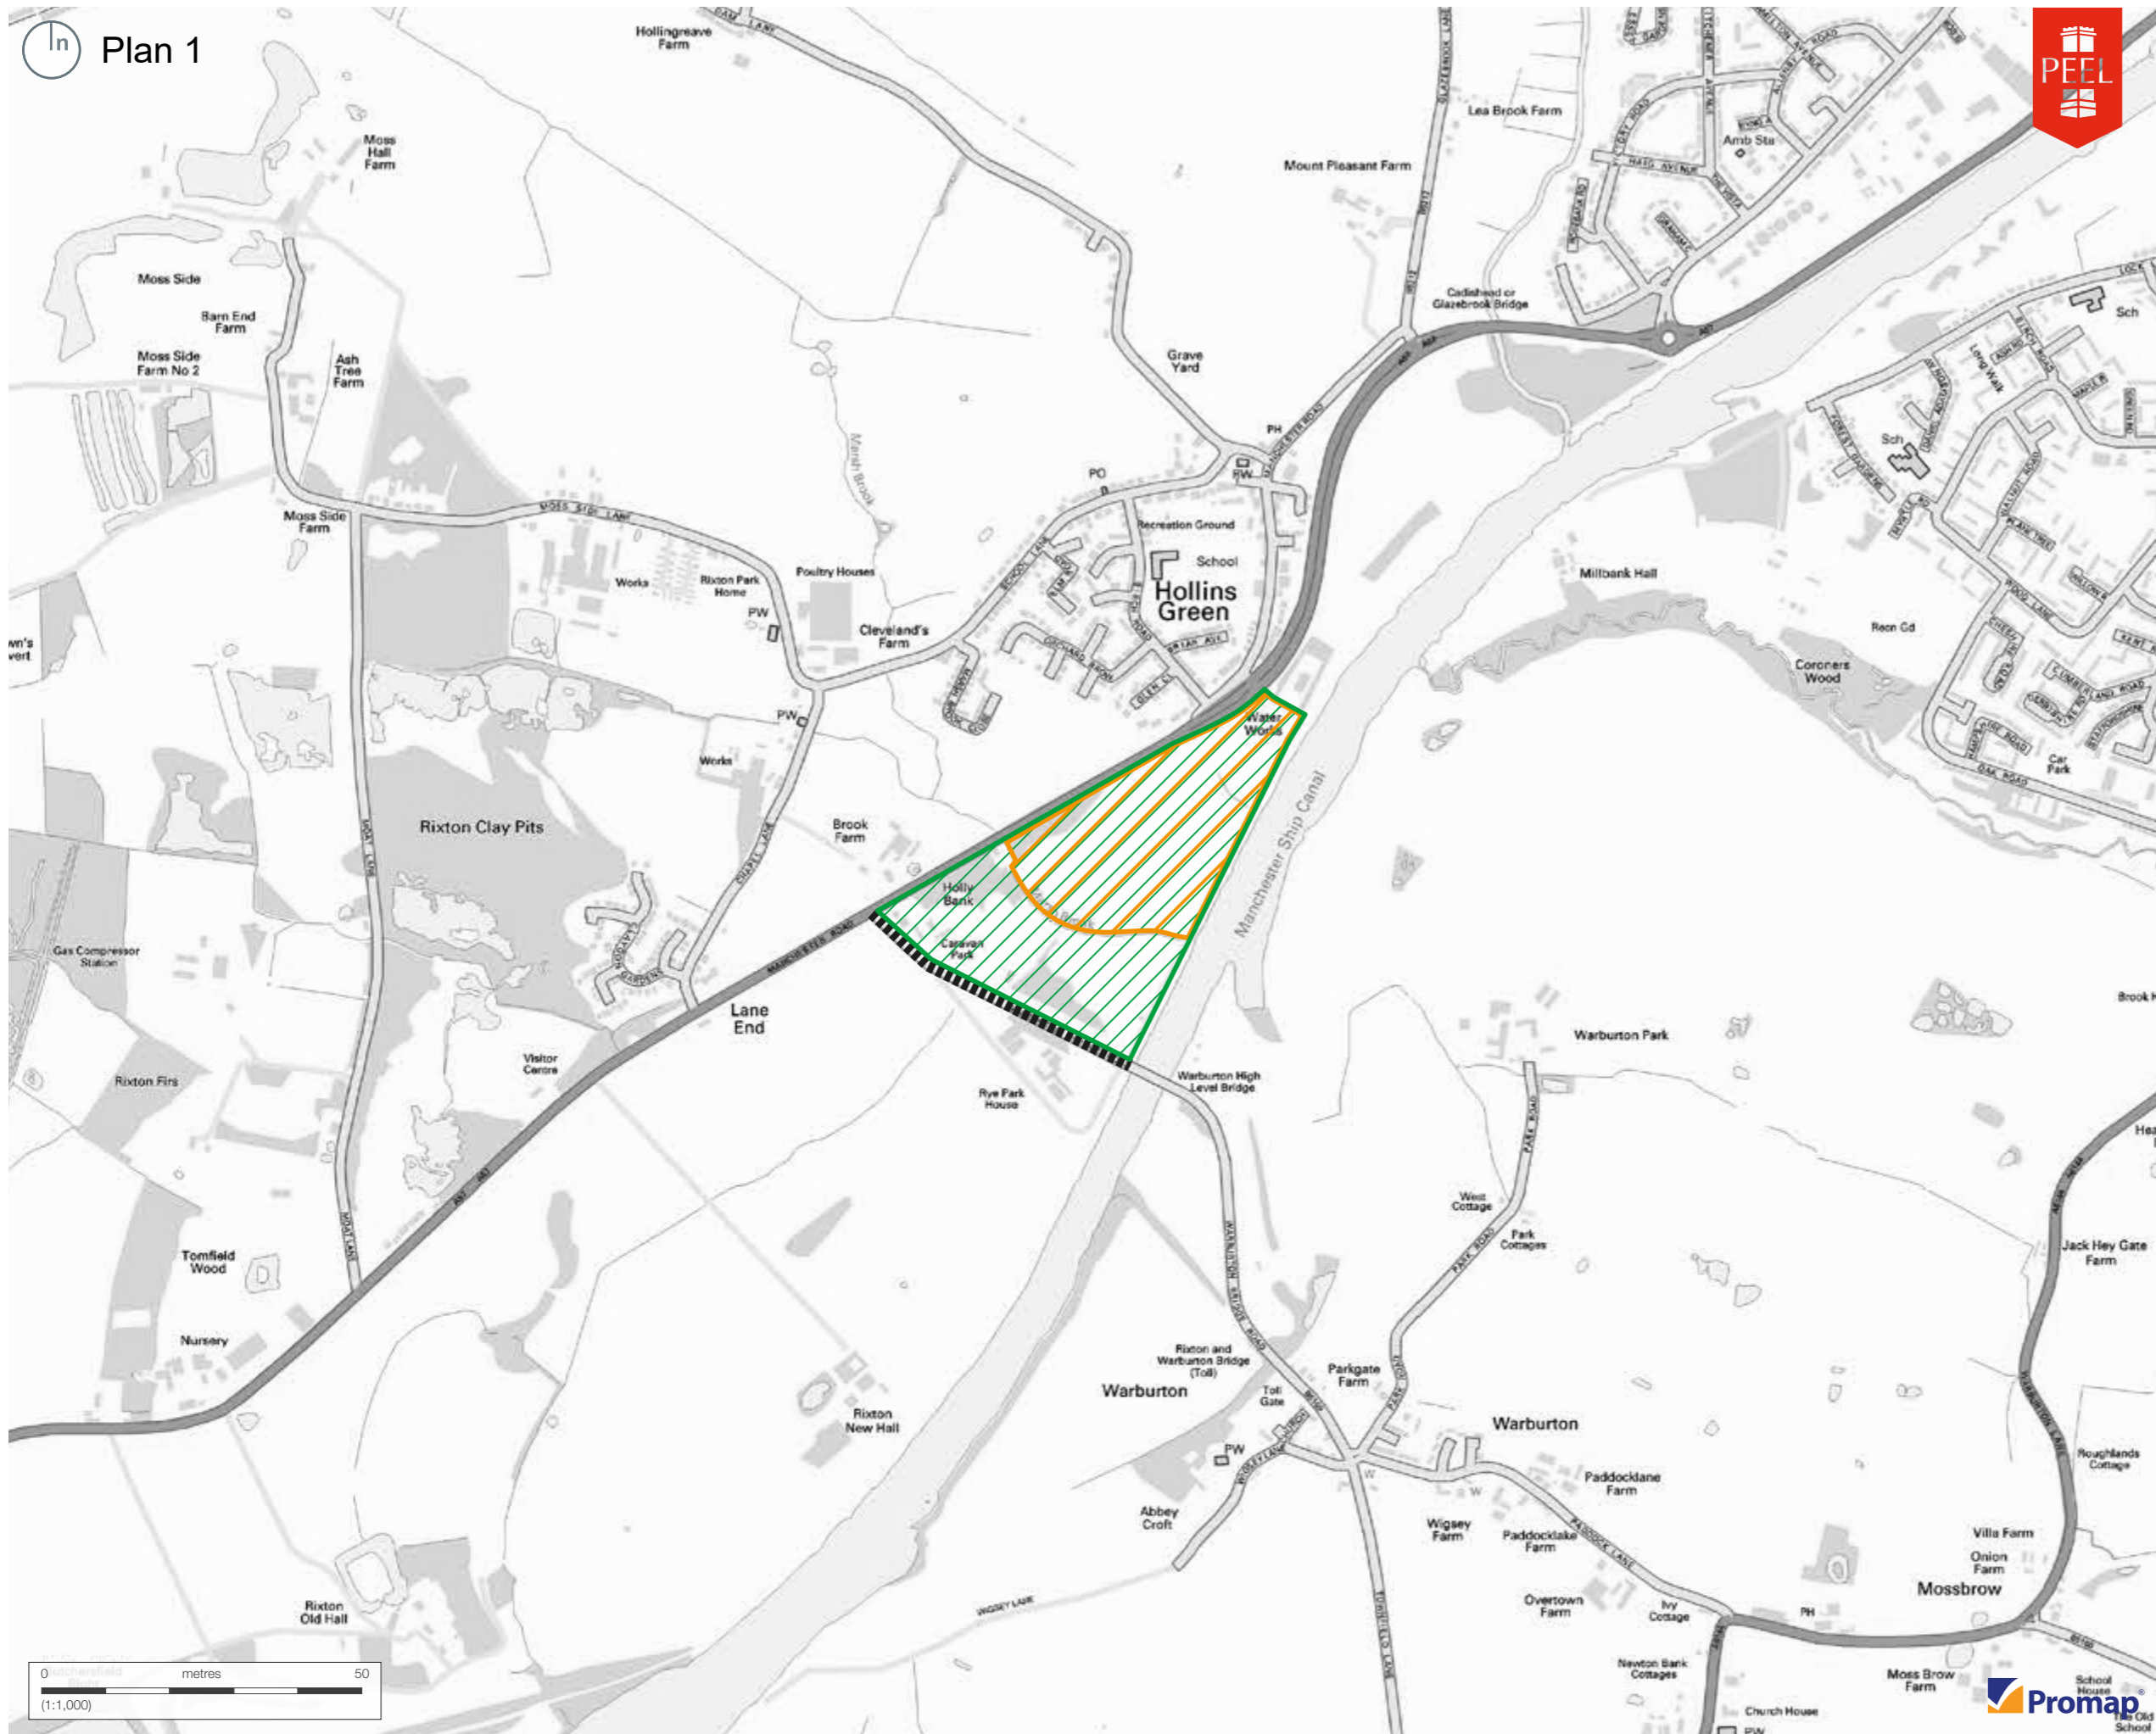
Plan 1

PEEL

Hollingreave Farm
Moss Hall Farm
Moss Side
Barn End Farm
Moss Side Farm No 2
Ash Tree Farm
Moss Side Farm
MOSS SIDE LANE
Works
Rixton Park Home
PW
Poultry Houses
Cleveland's Farm
Marsh Brook
Grave Yard
PO
PW
PH
Recreation Ground
School
Hollins Green
MANCHESTER ROAD
Lea Brook Farm
Mount Pleasant Farm
Amb Sta
Cadishead or Glazebrook Bridge
A57
Sch
Sch
Long Walk
Millbank Hall
Recn Gd
Coroners Wood
Car Park
Water Works
Manchester Ship Canal
Holly Bank
Caravan Park
Brook Farm
Works
PW
Rixton Clay Pits
CHAPEL LANE
HOLLY LANE
MOSS LANE
Gas Compressor Station
Rixton Firs
Lane End
Visitor Centre
Rye Fark House
Warburton High Level Bridge
Warburton Park
Brook H
West Cottage
Park Cottages
PARK ROAD
Jack Hey Gate Farm
Tomfield Wood
Nursery
Rixton New Hall
Rixton and Warburton Bridge (Toll)
Warburton
Toll Gate
Parkgate Farm
Warburton
PW
Abbey Croft
Wigsey Farm
Paddocklane Farm
Paddocklake Farm
Roughlands Cottage
Villa Farm
Onion Farm
Mossbrow
Overtown Farm
Ivy Cottage
PH
Newton Bank Cottages
Moss Brow Farm
Church House
School House
Rixton Old Hall
WIGSEY LANE
WARBURTON BRIDGE ROAD
PADDOCK LANE

0 metres 50
(1:1,000)

Promap